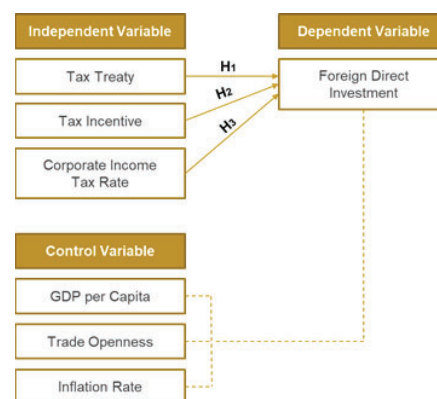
Independent Variable

Dependent Variable

Tax Treaty

$H_1$

Foreign Direct Investment

$H_2$

Tax Incentive

$H_3$

Corporate Income Tax Rate

Control Variable

GDP per Capita

Trade Openness

Inflation Rate